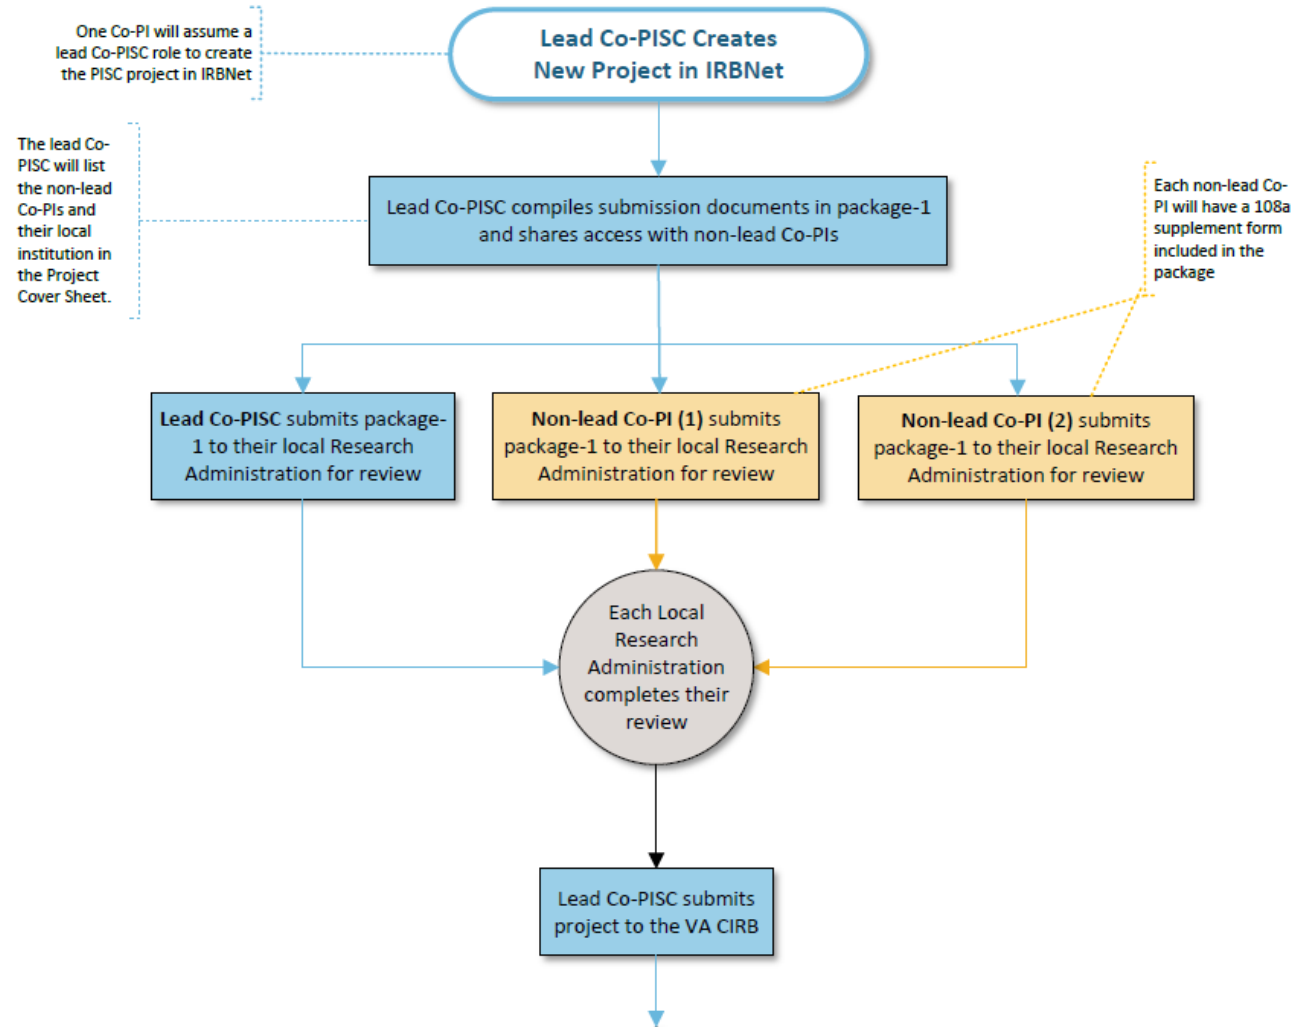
One Co-PI will assume a lead Co-PISC role to create the PISC project in IRBNet

Lead Co-PISC Creates New Project in IRBNet

The lead Co-PISC will list the non-lead Co-PIs and their local institution in the Project Cover Sheet.

Lead Co-PISC compiles submission documents in package-1 and shares access with non-lead Co-PIs

Each non-lead Co-PI will have a 108a supplement form included in the package

Lead Co-PISC submits package-1 to their local Research Administration for review

Non-lead Co-PI (1) submits package-1 to their local Research Administration for review

Non-lead Co-PI (2) submits package-1 to their local Research Administration for review

Each Local Research Administration completes their review

Lead Co-PISC submits project to the VA CIRB